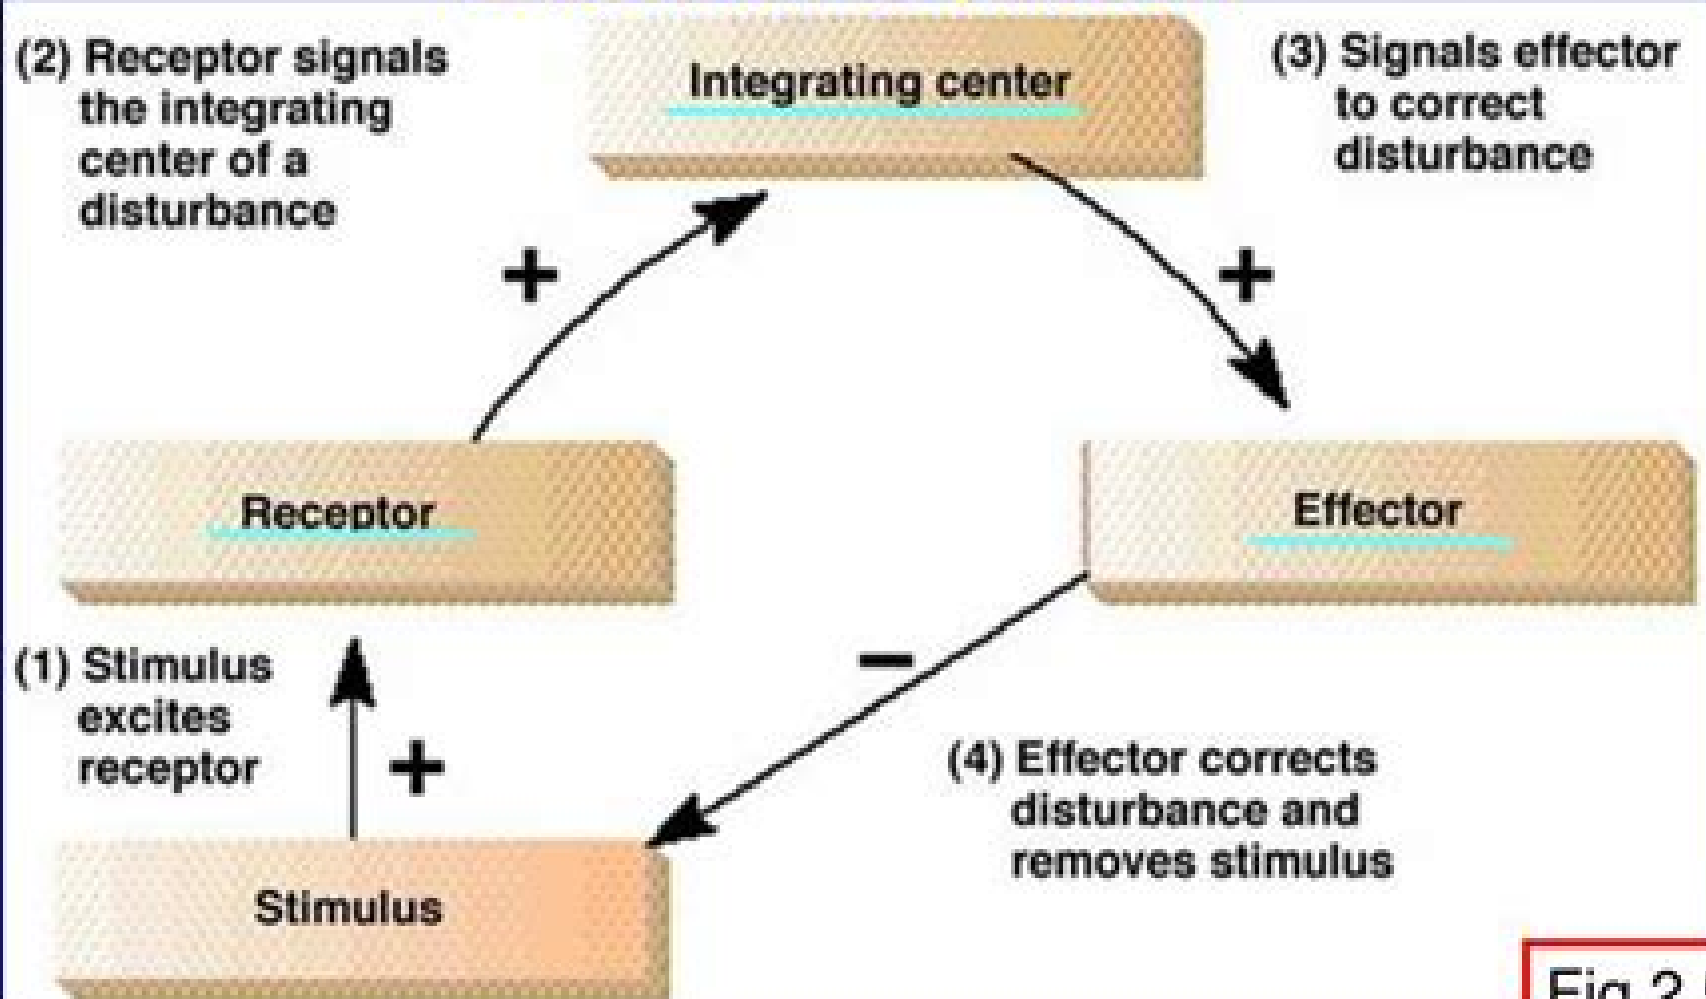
(2) Receptor signals the integrating center of a disturbance

Integrating center

(3) Signals effector to correct disturbance

+

+

Receptor

Effector

(1) Stimulus excites receptor

+

−

(4) Effector corrects disturbance and removes stimulus

Stimulus

Fig 2